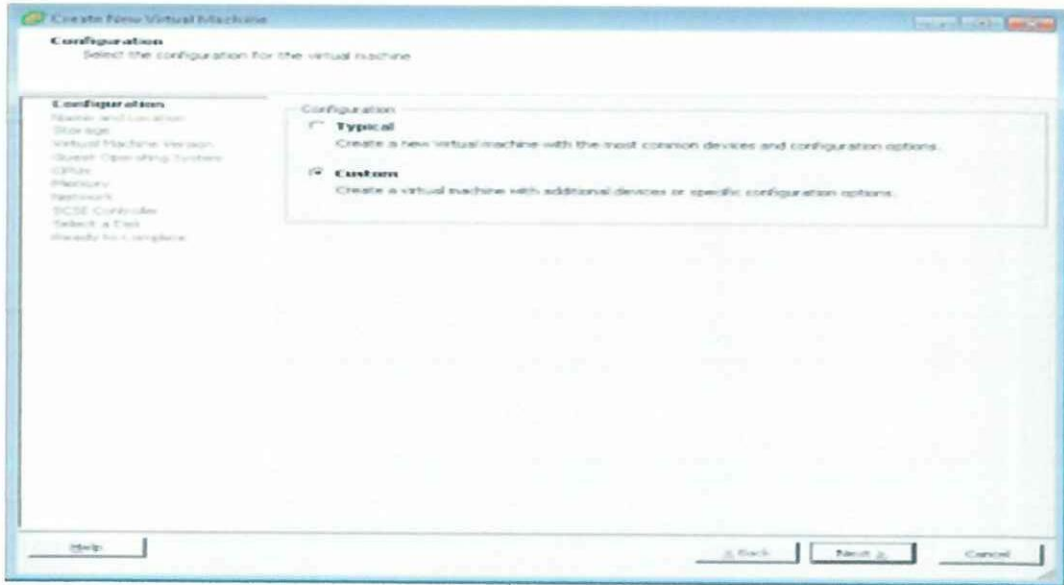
Create New Virtual Machine

Configuration
Select the configuration for the virtual machine

Configuration
Name and Location
Storage
Virtual Machine Version
Guest Operating System
CPUs
Memory
Network
SCSI Controller
Select a Disk
Ready to Complete

Configuration

Typical
Create a new virtual machine with the most common devices and configuration options.

Custom
Create a virtual machine with additional devices or specific configuration options.

Help

< Back

Next >

Cancel